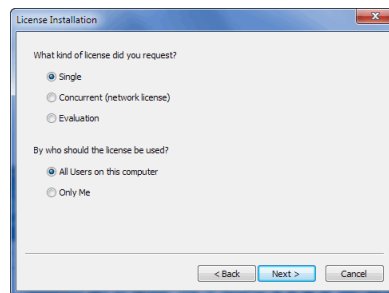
License Installation

What kind of license did you request?

Single

Concurrent (network license)

Evaluation

By who should the license be used?

All Users on this computer

Only Me

< Back

Next >

Cancel